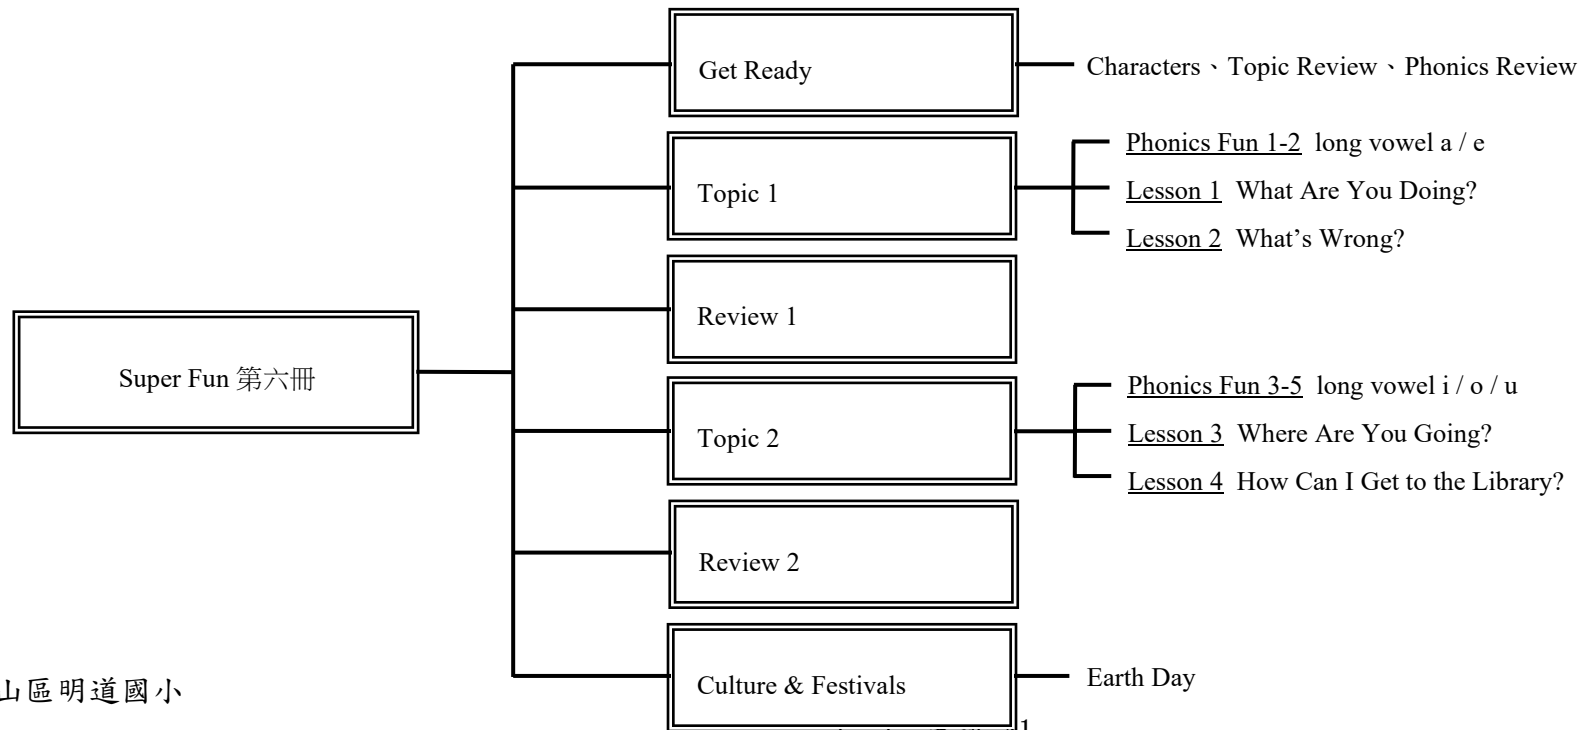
Super Fun 第六冊

Get Ready

Characters、Topic Review、Phonics Review

Topic 1

Phonics Fun 1-2 long vowel a / e

Lesson 1 What Are You Doing?

Lesson 2 What's Wrong?

Review 1

Topic 2

Phonics Fun 3-5 long vowel i / o / u

Lesson 3 Where Are You Going?

Lesson 4 How Can I Get to the Library?

Review 2

Culture & Festivals

Earth Day

山區明道國小

1